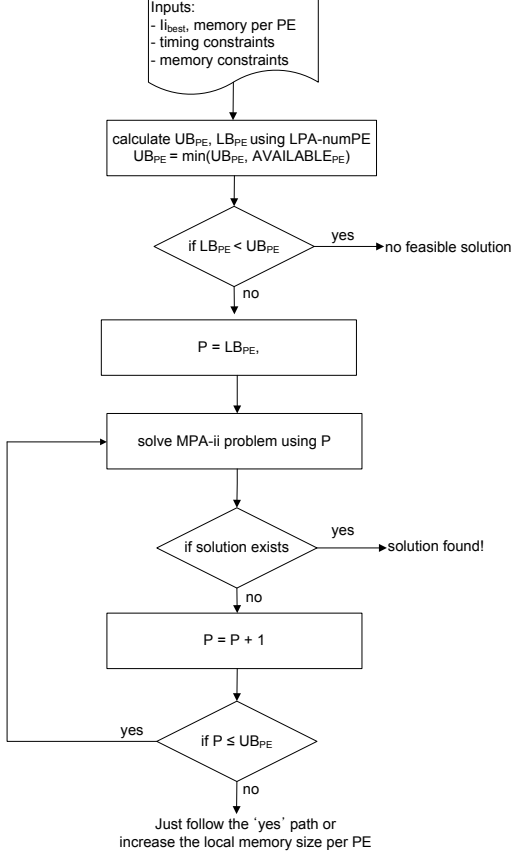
Inputs:
- $Ii_{best}$, memory per PE
- timing constraints
- memory constraints

calculate $UB_{PE}$, $LB_{PE}$ using LPA-numPE
$UB_{PE}$ = min($UB_{PE}$, $AVAILABLE_{PE}$)

if $LB_{PE}$ < $UB_{PE}$

yes

no feasible solution

no

P = $LB_{PE}$,

solve MPA-ii problem using P

if solution exists

yes

solution found!

no

P = P + 1

yes

if P ≤ $UB_{PE}$

no

Just follow the 'yes' path or increase the local memory size per PE